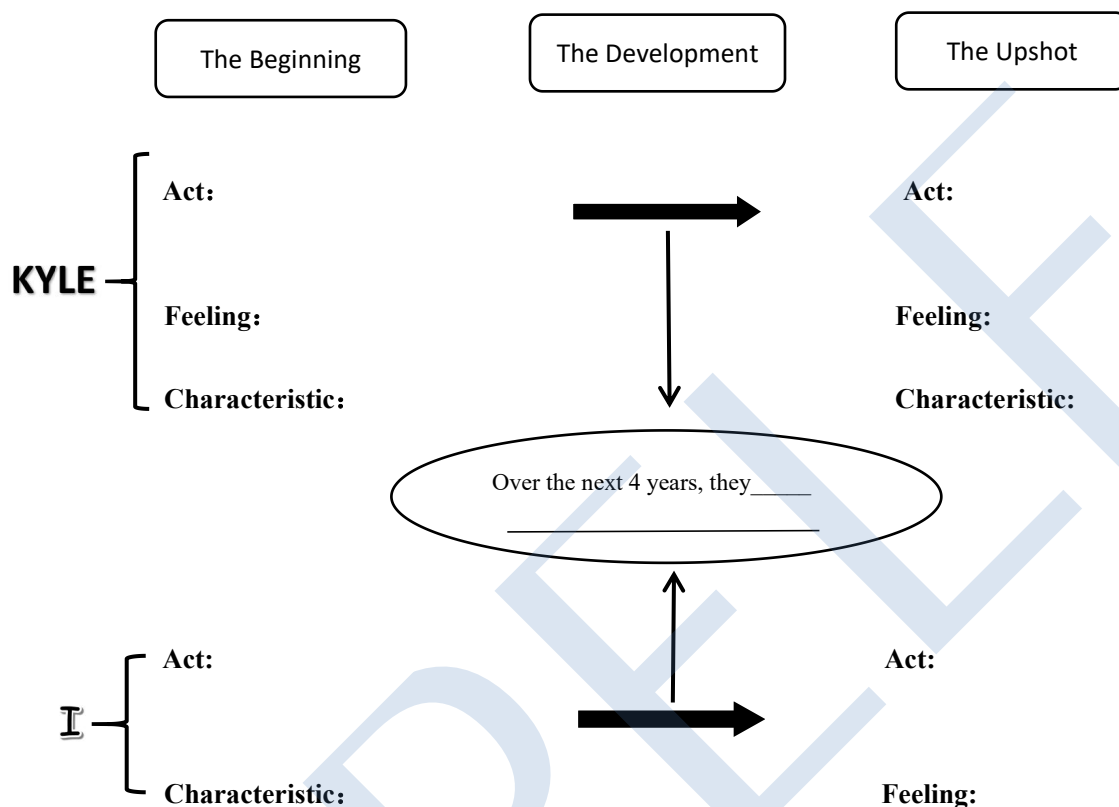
The Beginning

The Development

The Upshot

KYLE

Act：

Feeling：

Characteristic：

Act:

Feeling:

Characteristic:

Over the next 4 years, they_____ ________________________

I

Act:

Characteristic：

Act:

Feeling: